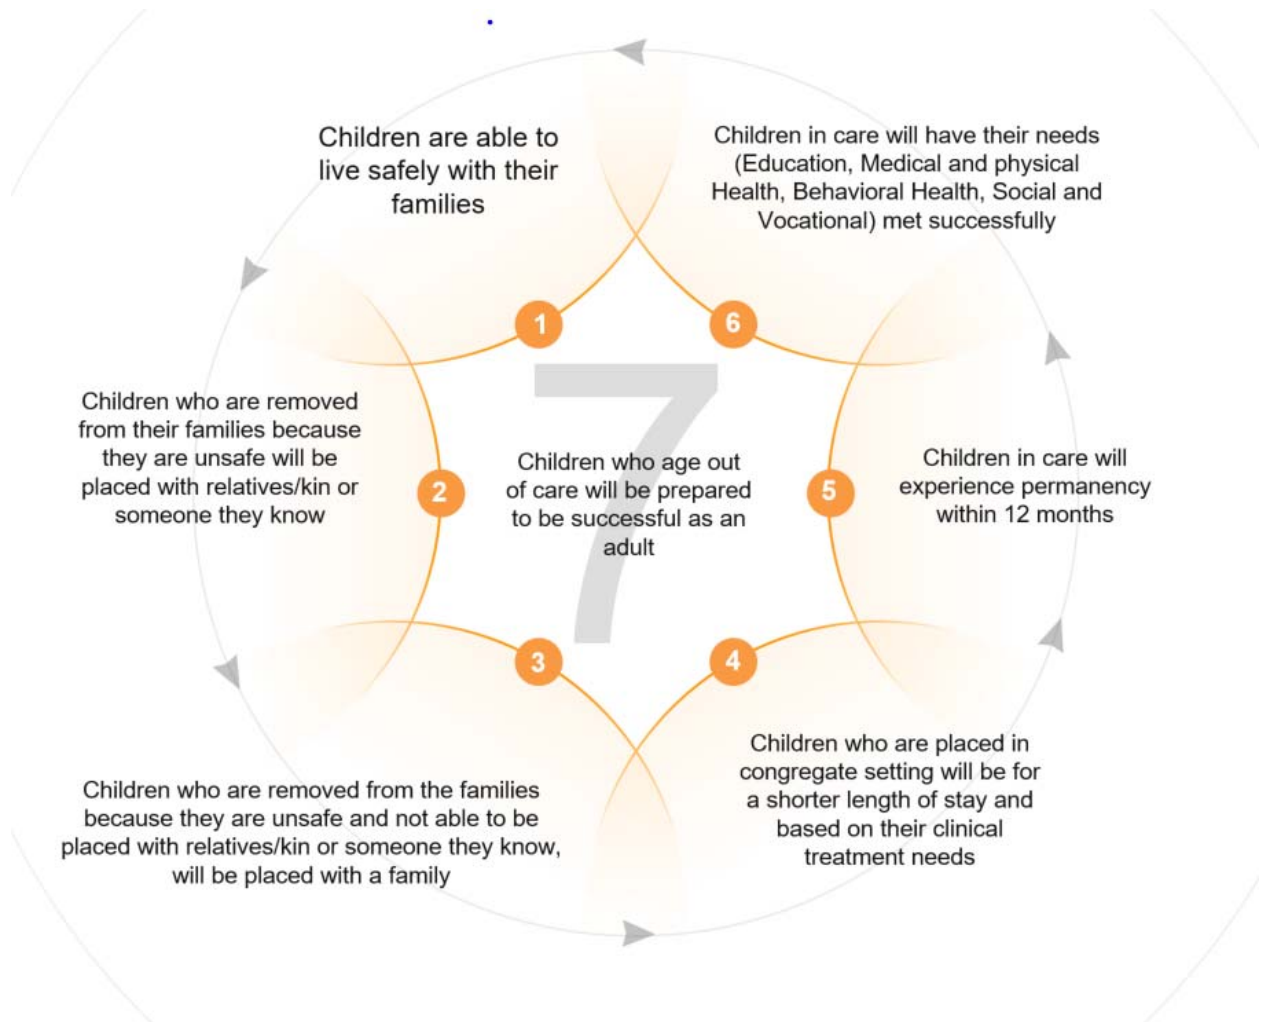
Children are able to live safely with their families

Children in care will have their needs (Education, Medical and physical Health, Behavioral Health, Social and Vocational) met successfully

1

6

Children who are removed from their families because they are unsafe will be placed with relatives/kin or someone they know

2

7

Children who age out of care will be prepared to be successful as an adult

5

Children in care will experience permanency within 12 months

3

4

Children who are placed in congregate setting will be for a shorter length of stay and based on their clinical treatment needs

Children who are removed from the families because they are unsafe and not able to be placed with relatives/kin or someone they know, will be placed with a family